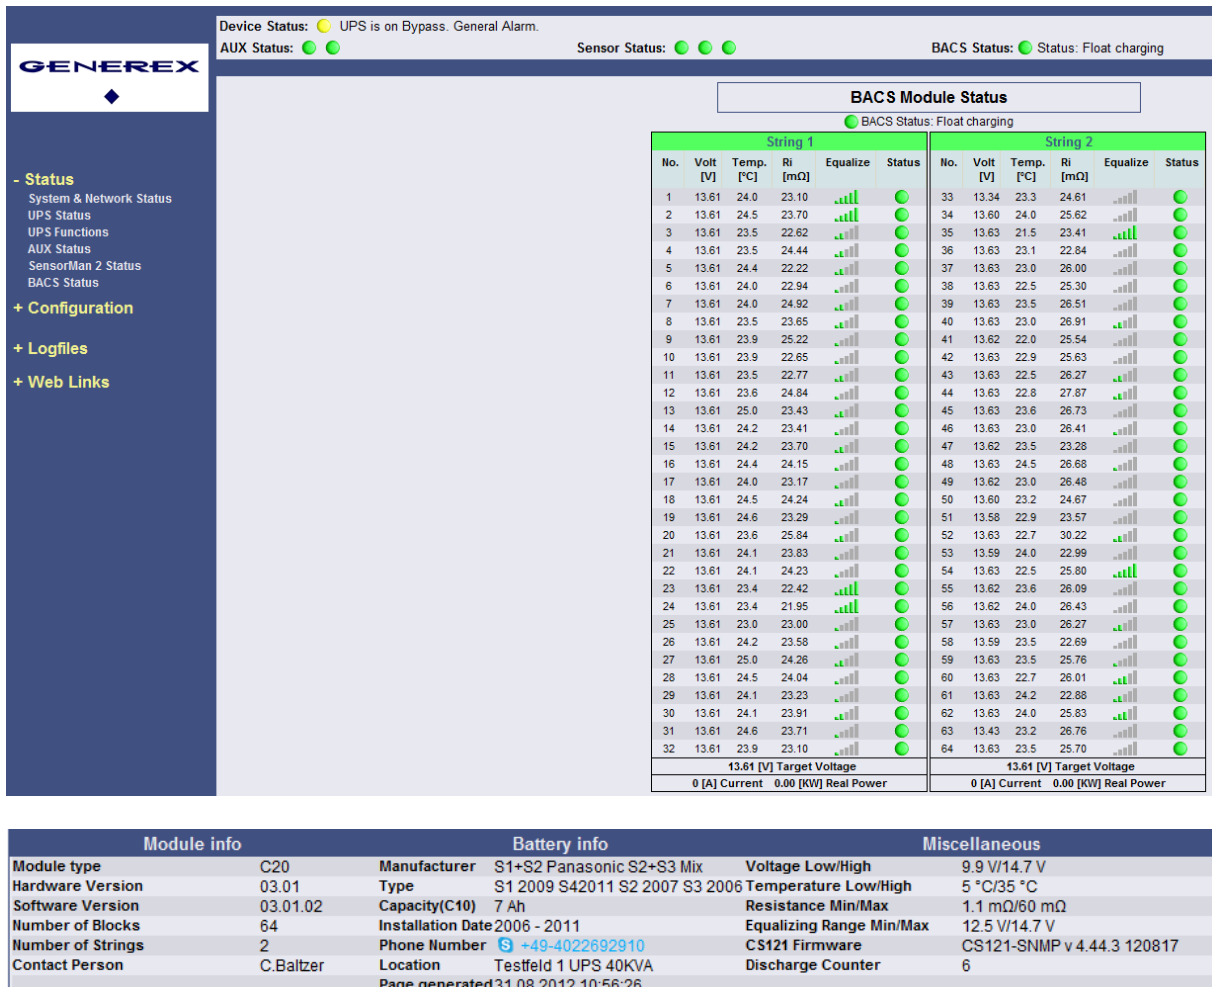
Device Status: UPS is on Bypass. General Alarm.
AUX Status:
Sensor Status:
BACS Status: Status: Float charging

GENEREX

- Status
System & Network Status
UPS Status
UPS Functions
AUX Status
SensorMan 2 Status
BACS Status
+ Configuration
+ Logfiles
+ Web Links

BACS Module Status
BACS Status: Float charging

| String 1 | | | | | | String 2 | | | | | |
|---|---|---|---|---|---|---|---|---|---|---|---|
| No. | Volt [V] | Temp. [°C] | Ri [mΩ] | Equalize | Status | No. | Volt [V] | Temp. [°C] | Ri [mΩ] | Equalize | Status |
| 1 | 13.61 | 24.0 | 23.10 | | | 33 | 13.34 | 23.3 | 24.61 | | |
| 2 | 13.61 | 24.5 | 23.70 | | | 34 | 13.60 | 24.0 | 25.62 | | |
| 3 | 13.61 | 23.5 | 22.62 | | | 35 | 13.63 | 21.5 | 23.41 | | |
| 4 | 13.61 | 23.5 | 24.44 | | | 36 | 13.63 | 23.1 | 22.84 | | |
| 5 | 13.61 | 24.4 | 22.22 | | | 37 | 13.63 | 23.0 | 26.00 | | |
| 6 | 13.61 | 24.0 | 22.94 | | | 38 | 13.63 | 22.5 | 25.30 | | |
| 7 | 13.61 | 24.0 | 24.92 | | | 39 | 13.63 | 23.5 | 26.51 | | |
| 8 | 13.61 | 23.5 | 23.65 | | | 40 | 13.63 | 23.0 | 26.91 | | |
| 9 | 13.61 | 23.9 | 25.22 | | | 41 | 13.62 | 22.0 | 25.54 | | |
| 10 | 13.61 | 23.9 | 22.65 | | | 42 | 13.63 | 22.9 | 25.63 | | |
| 11 | 13.61 | 23.5 | 22.77 | | | 43 | 13.63 | 22.5 | 26.27 | | |
| 12 | 13.61 | 23.6 | 24.84 | | | 44 | 13.63 | 22.8 | 27.87 | | |
| 13 | 13.61 | 25.0 | 23.43 | | | 45 | 13.63 | 23.6 | 26.73 | | |
| 14 | 13.61 | 24.2 | 23.41 | | | 46 | 13.63 | 23.0 | 26.41 | | |
| 15 | 13.61 | 24.2 | 23.70 | | | 47 | 13.62 | 23.5 | 23.28 | | |
| 16 | 13.61 | 24.4 | 24.15 | | | 48 | 13.63 | 24.5 | 26.68 | | |
| 17 | 13.61 | 24.0 | 23.17 | | | 49 | 13.62 | 23.0 | 26.48 | | |
| 18 | 13.61 | 24.5 | 24.24 | | | 50 | 13.60 | 23.2 | 24.67 | | |
| 19 | 13.61 | 24.6 | 23.29 | | | 51 | 13.58 | 22.9 | 23.57 | | |
| 20 | 13.61 | 23.6 | 25.84 | | | 52 | 13.63 | 22.7 | 30.22 | | |
| 21 | 13.61 | 24.1 | 23.83 | | | 53 | 13.59 | 24.0 | 22.99 | | |
| 22 | 13.61 | 24.1 | 24.23 | | | 54 | 13.63 | 22.5 | 25.80 | | |
| 23 | 13.61 | 23.4 | 22.42 | | | 55 | 13.62 | 23.6 | 26.09 | | |
| 24 | 13.61 | 23.4 | 21.95 | | | 56 | 13.62 | 24.0 | 26.43 | | |
| 25 | 13.61 | 23.0 | 23.00 | | | 57 | 13.63 | 23.0 | 26.27 | | |
| 26 | 13.61 | 24.2 | 23.58 | | | 58 | 13.59 | 23.5 | 22.69 | | |
| 27 | 13.61 | 25.0 | 24.26 | | | 59 | 13.63 | 23.5 | 25.76 | | |
| 28 | 13.61 | 24.5 | 24.04 | | | 60 | 13.63 | 22.7 | 26.01 | | |
| 29 | 13.61 | 24.1 | 23.23 | | | 61 | 13.63 | 24.2 | 22.88 | | |
| 30 | 13.61 | 24.1 | 23.91 | | | 62 | 13.63 | 24.0 | 25.83 | | |
| 31 | 13.61 | 24.6 | 23.71 | | | 63 | 13.43 | 23.2 | 26.76 | | |
| 32 | 13.61 | 23.9 | 23.10 | | | 64 | 13.63 | 23.5 | 25.70 | | |

13.61 [V] Target Voltage
0 [A] Current 0.00 [KW] Real Power
13.61 [V] Target Voltage
0 [A] Current 0.00 [KW] Real Power

| Module info | | Battery info | | Miscellaneous | |
|---|---|---|---|---|---|
| Module type | C20 | Manufacturer | S1+S2 Panasonic S2+S3 Mix | Voltage Low/High | 9.9 V/14.7 V |
| Hardware Version | 03.01 | Type | S1 2009 S42011 S2 2007 S3 2006 | Temperature Low/High | 5 °C/35 °C |
| Software Version | 03.01.02 | Capacity(C10) | 7 Ah | Resistance Min/Max | 1.1 mΩ/60 mΩ |
| Number of Blocks | 64 | Installation Date | 2006 - 2011 | Equalizing Range Min/Max | 12.5 V/14.7 V |
| Number of Strings | 2 | Phone Number | +49-4022692910 | CS121 Firmware | CS121-SNMP v 4.44.3 120817 |
| Contact Person | C.Baltzer | Location | Testfeld 1 UPS 40KVA | Discharge Counter | 6 |
| | | Page generated | 31.08.2012 10:56:26 | | |